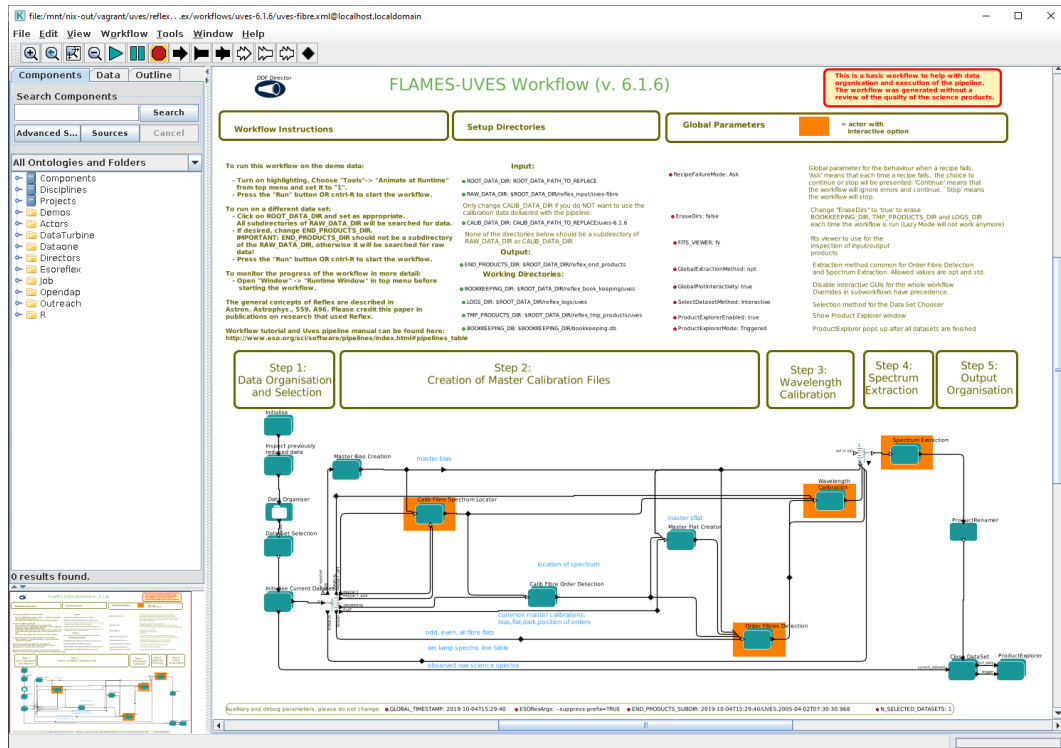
file:/mnt/nix-out/vagrant/uves/reflex...ex/workflows/uves-6.1.6/uves-fibre.xml@localhost.localdomain

File Edit View Workflow Tools Window Help

Components Data Outline

Search Components

Search

Advanced S... Sources Cancel

All Ontologies and Folders

Components
Disciplines
Projects
Demos
Actors
DataTurbine
Dataone
Directors
Esoreflex
Job
Opendap
Outreach
R

0 results found.

DDF Director

FLAMES-UVES Workflow (v. 6.1.6)

This is a basic workflow to help with data organisation and execution of the pipeline. The workflow was generated without a review of the quality of the science products.

Workflow Instructions

Setup Directories

Global Parameters

= actor with interactive option

To run this workflow on the demo data:

- Turn on highlighting. Choose "Tools"-> "Animate at Runtime" from top menu and set it to "1".
- Press the "Run" button OR cntrl-R to start the workflow.

To run on a different data set:
- Click on ROOT_DATA_DIR and set as appropriate. All subdirectories of RAW_DATA_DIR will be searched for data.
- If desired, change END_PRODUCTS_DIR. IMPORTANT: END_PRODUCTS_DIR should not be a subdirectory of the RAW_DATA_DIR, otherwise it will be searched for raw data!
- Press the "Run" button OR cntrl-R to start the workflow.

To monitor the progress of the workflow in more detail:
- Open "Window" -> "Runtime Window" in top menu before starting the workflow.

The general concepts of Reflex are described in Astron. Astrophys., 559, A96. Please credit this paper in publications on research that used Reflex.

Workflow tutorial and Uves pipeline manual can be found here:
http://www.eso.org/sci/software/pipelines/index.html#pipelines_table

Input:

ROOT_DATA_DIR: ROOT_DATA_PATH_TO_REPLACE

RAW_DATA_DIR: $ROOT_DATA_DIR/reflex_input/uves-fibre

Only change CALIB_DATA_DIR if you do NOT want to use the calibration data delivered with the pipeline:

CALIB_DATA_DIR: CALIB_DATA_PATH_TO_REPLACE/uves-6.1.6

None of the directories below should be a subdirectory of RAW_DATA_DIR or CALIB_DATA_DIR

Output:

END_PRODUCTS_DIR: $ROOT_DATA_DIR/reflex_end_products

Working Directories:

BOOKKEEPING_DIR: $ROOT_DATA_DIR/reflex_book_keeping/uves

LOGS_DIR: $ROOT_DATA_DIR/reflex_logs/uves

TMP_PRODUCTS_DIR: $ROOT_DATA_DIR/reflex_tmp_products/uves

BOOKKEEPING_DB: $BOOKKEEPING_DIR/bookkeeping.db

RecipeFailureMode: Ask

EraseDirs: false

FITS_VIEWER: fv

GlobalExtractionMethod: opt

GlobalPlotInteractivity: true

SelectDatasetMethod: Interactive

ProductExplorerEnabled: true

ProductExplorerMode: Triggered

Global parameter for the behaviour when a recipe fails. 'Ask' means that each time a recipe fails, the choice to continue or stop will be presented. 'Continue' means that the workflow will ignore errors and continue. 'Stop' means the workflow will stop.

Change "EraseDirs" to 'true' to erase BOOKKEEPING_DIR, TMP_PRODUCTS_DIR and LOGS_DIR each time the workflow is run (Lazy Mode will not work anymore)

fits viewer to use for the inspection of input/output products

Extraction method common for Order Fibre Detection and Spectrum Extraction. Allowed values are opt and std.

Disable interactive GUIs for the whole workflow Overrides in subworkflows have precedence.

Selection method for the Data Set Chooser

Show Product Explorer window

ProductExplorer pops up after all datasets are finished

Step 1: Data Organisation and Selection

Step 2: Creation of Master Calibration Files

Step 3: Wavelength Calibration

Step 4: Spectrum Extraction

Step 5: Output Organisation

Initialise

Inspect previously reduced data

Data Organiser

Data Set Selection

Initialise Current DataSet

Master Bias Creation

master bias

Calib Fibre Spectrum Locator

master sflat

Master Flat Creator

location of spectrum

Calib Fibre Order Detection

common master calibrations: bias,flat,dark,position of orders

odd, even, all fibre flats

arc lamp spectra, line table

observed raw science spectra

Order Fibres Detection

Wavelength Calibration

Spectrum Extraction

ProductRenamer

Close DataSet

ProductExplorer

Auxiliary and debug parameters, please do not change:

GLOBAL_TIMESTAMP: 2019-10-04T15:29:40

ESORexArgs: --suppress-prefix=TRUE

END_PRODUCTS_SUBDIR: 2019-10-04T15:29:40/UVES.2005-04-02T07:30:30.968

N_SELECTED_DATASETS: 1